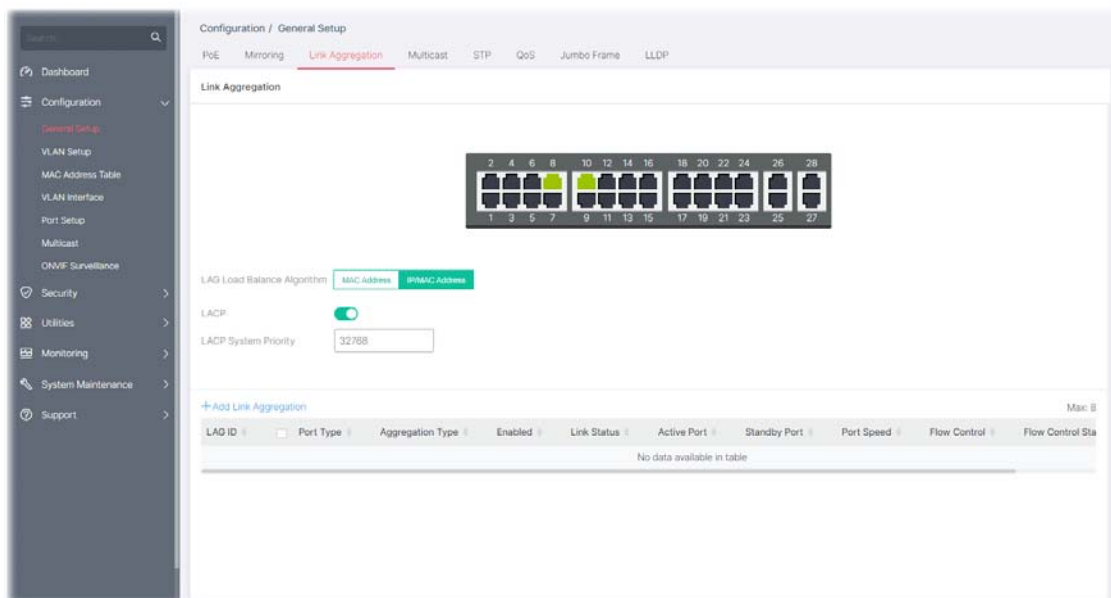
Search

Dashboard

Configuration

General Setup

VLAN Setup

MAC Address Table

VLAN Interface

Port Setup

Multicast

ONVIF Surveillance

Security

Utilities

Monitoring

System Maintenance

Support

Configuration / General Setup

PoE Mirroring Link Aggregation Multicast STP QoS Jumbo Frame LLDP

Link Aggregation

2 4 6 8 10 12 14 16 18 20 22 24 26 28

1 3 5 7 9 11 13 15 17 19 21 23 25 27

LAG Load Balance Algorithm MAC Address IP/MAC Address

LACP

LACP System Priority 32768

+Add Link Aggregation

Max: 8

| LAG ID | Port Type | Aggregation Type | Enabled | Link Status | Active Port | Standby Port | Port Speed | Flow Control | Flow Control Sta |
|---|---|---|---|---|---|---|---|---|---|
| No data available in table | | | | | | | | | |